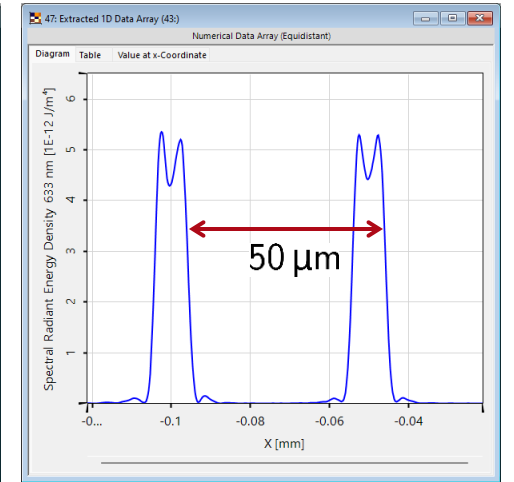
47: Extracted 1D Data Array (43:)
Numerical Data Array (Equidistant)
Diagram Table Value at x-Coordinate

Spectral Radiant Energy Density 633 nm [1E-12 J/m⁴]
6
5
4
3
2
1
0

50 µm

-0... -0.1 -0.08 -0.06 -0.04
X [mm]